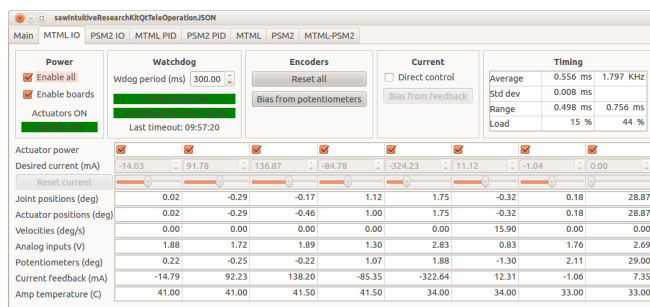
sawIntuitiveResearchKitQtTeleOperationJSON

Main | MTML IO | PSM2 IO | MTML PID | PSM2 PID | MTML | PSM2 | MTML-PSM2

Power
Enable all
Enable boards
Actuators ON

Watchdog
Wdog period (ms) 300.00
Last timeout: 09:57:20

Encoders
Reset all
Bias from potentiometers

Current
Direct control
Bias from feedback

Timing
| | | | | |
|---|---|---|---|---|
| Average | 0.556 | ms | 1.797 | KHz |
| Std dev | 0.008 | ms | | |
| Range | 0.498 | ms | 0.756 | ms |
| Load | 15 | % | 44 | % |

Actuator power
Desired current (mA) -14.03 | 91.78 | 136.87 | -84.78 | -324.23 | 11.12 | -1.04 | 0.00
Reset current

| | | | | | | | | |
|---|---|---|---|---|---|---|---|---|
| Joint positions (deg) | 0.02 | -0.29 | -0.17 | 1.12 | 1.75 | -0.32 | 0.18 | 28.87 |
| Actuator positions (deg) | 0.02 | -0.29 | -0.46 | 1.00 | 1.75 | -0.32 | 0.18 | 28.87 |
| Velocities (deg/s) | 0.00 | 0.00 | 0.00 | 0.00 | 0.00 | 15.90 | 0.00 | 0.00 |
| Analog inputs (V) | 1.88 | 1.72 | 1.89 | 1.30 | 2.83 | 0.83 | 1.76 | 2.69 |
| Potentiometers (deg) | 0.22 | -0.25 | -0.22 | 1.07 | 1.88 | -1.30 | 2.11 | 29.00 |
| Current feedback (mA) | -14.79 | 92.23 | 138.20 | -85.35 | -322.64 | 12.31 | -1.06 | 7.35 |
| Amp temperature (C) | 41.00 | 41.00 | 41.50 | 41.50 | 34.00 | 34.00 | 33.00 | 33.00 |